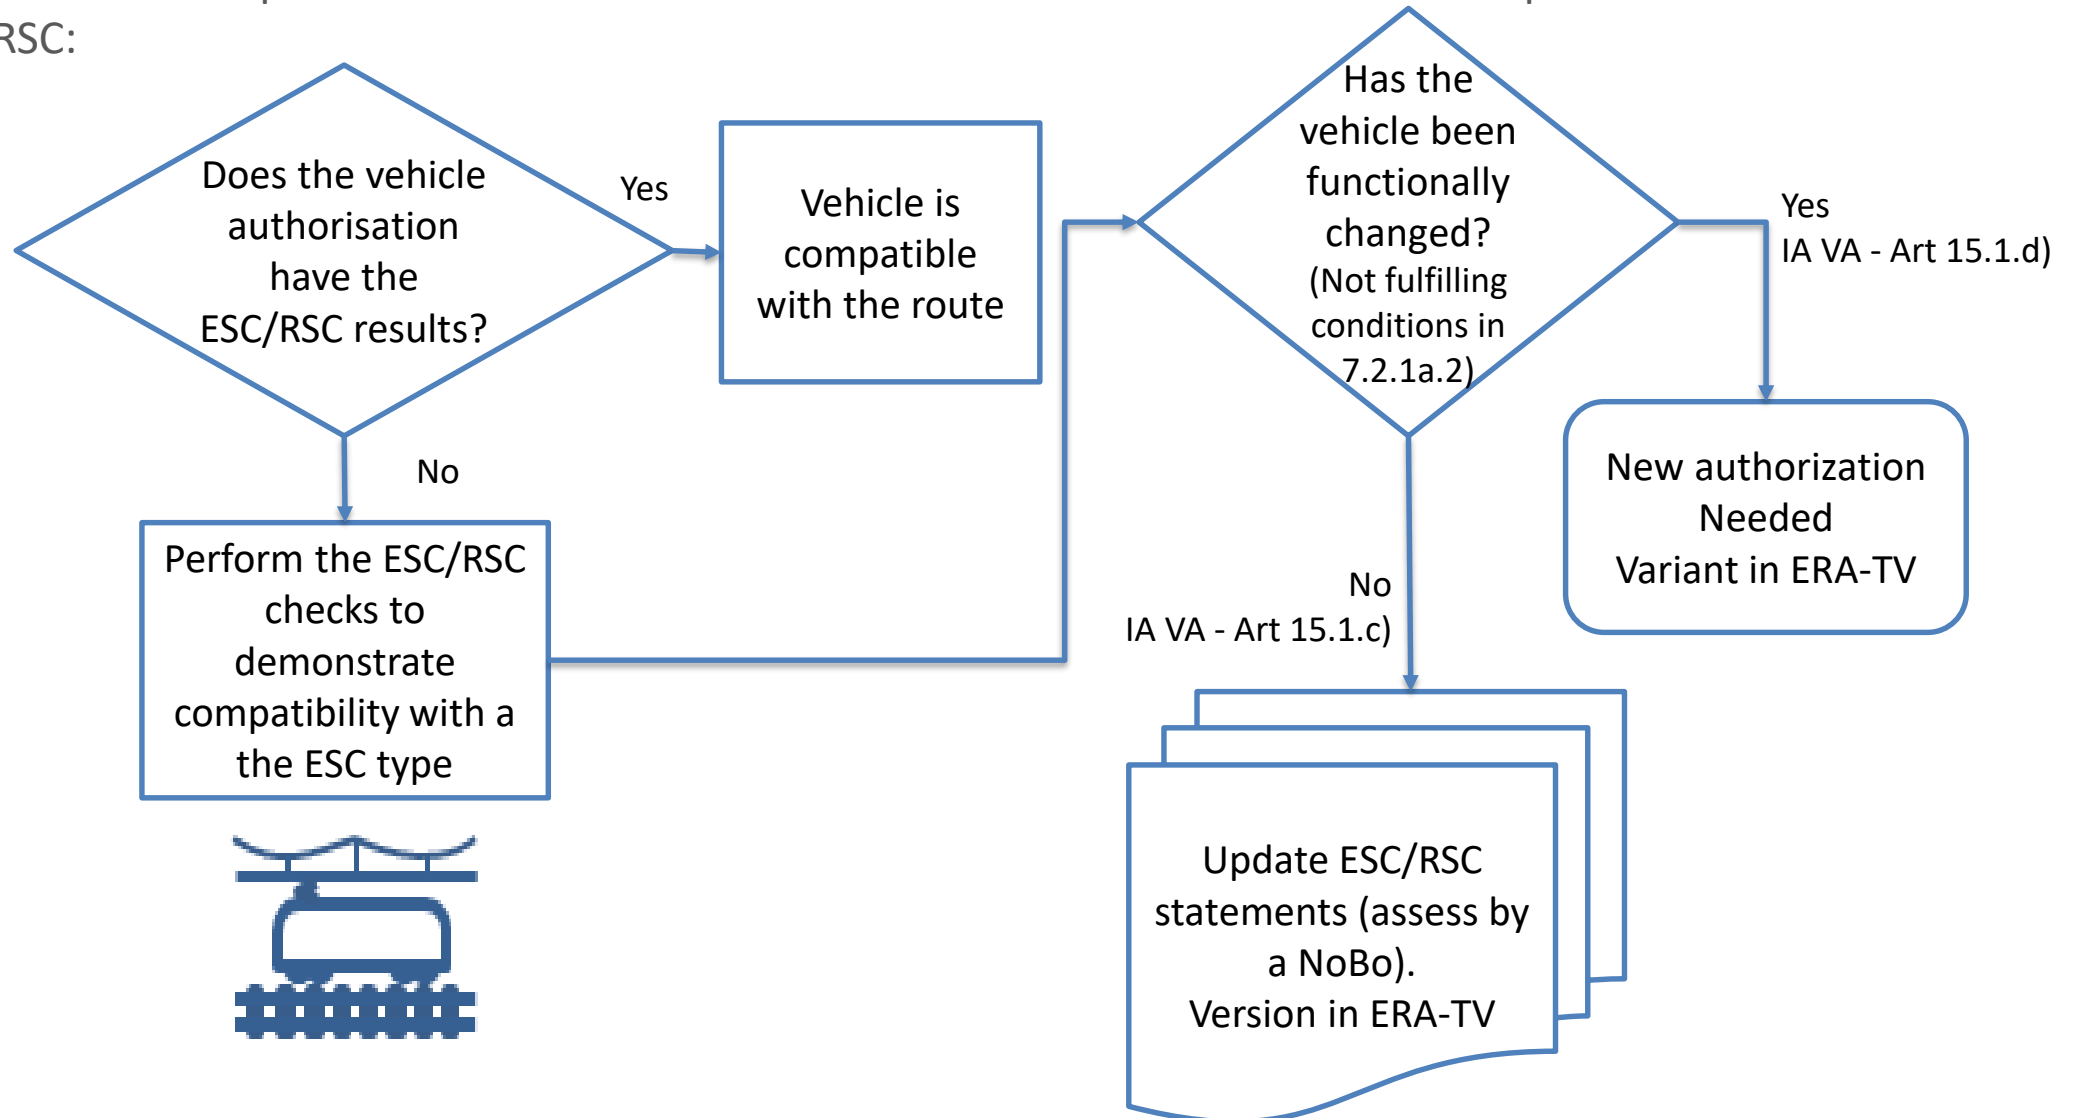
RSC:

Does the vehicle authorisation have the ESC/RSC results?

Yes

Vehicle is compatible with the route

No

Perform the ESC/RSC checks to demonstrate compatibility with a the ESC type

Has the vehicle been functionally changed? (Not fulfilling conditions in 7.2.1a.2)

Yes
IA VA - Art 15.1.d)

New authorization Needed
Variant in ERA-TV

No
IA VA - Art 15.1.c)

Update ESC/RSC statements (assess by a NoBo).
Version in ERA-TV